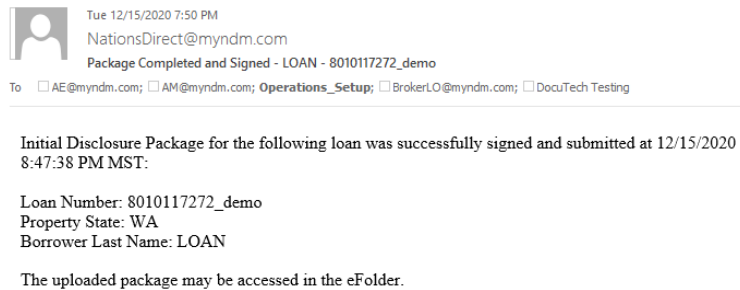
Tue 12/15/2020 7:50 PM
NationsDirect@myndm.com
Package Completed and Signed - LOAN - 8010117272_demo
To AE@myndm.com; AM@myndm.com; Operations_Setup; BrokerLO@myndm.com; DocuTech Testing

Initial Disclosure Package for the following loan was successfully signed and submitted at 12/15/2020 8:47:38 PM MST:

Loan Number: 8010117272_demo
Property State: WA
Borrower Last Name: LOAN

The uploaded package may be accessed in the eFolder.